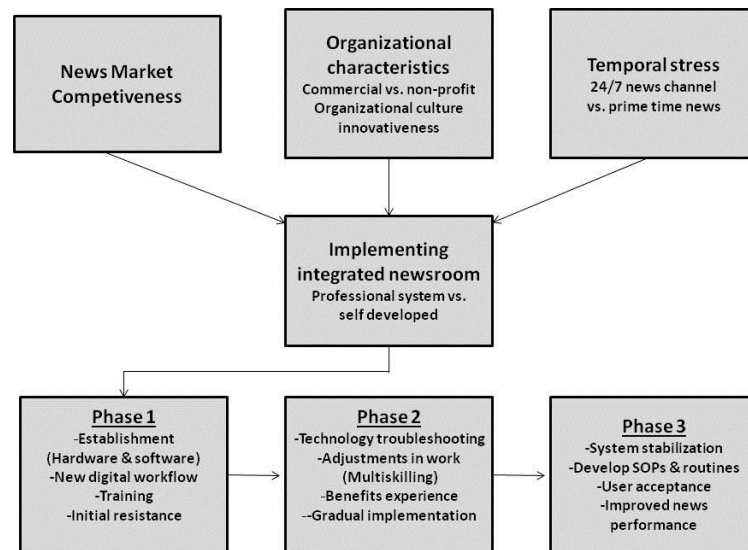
News Market Competiveness

Organizational characteristics
Commercial vs. non-profit
Organizational culture
innovativeness

Temporal stress
24/7 news channel vs. prime time news

Implementing integrated newsroom
Professional system vs. self developed

Phase 1
-Establishment (Hardware & software)
-New digital workflow
-Training
-Initial resistance

Phase 2
-Technology troubleshooting
-Adjustments in work (Multiskilling)
-Benefits experience
--Gradual implementation

Phase 3
-System stabilization
-Develop SOPs & routines
-User acceptance
-Improved news performance